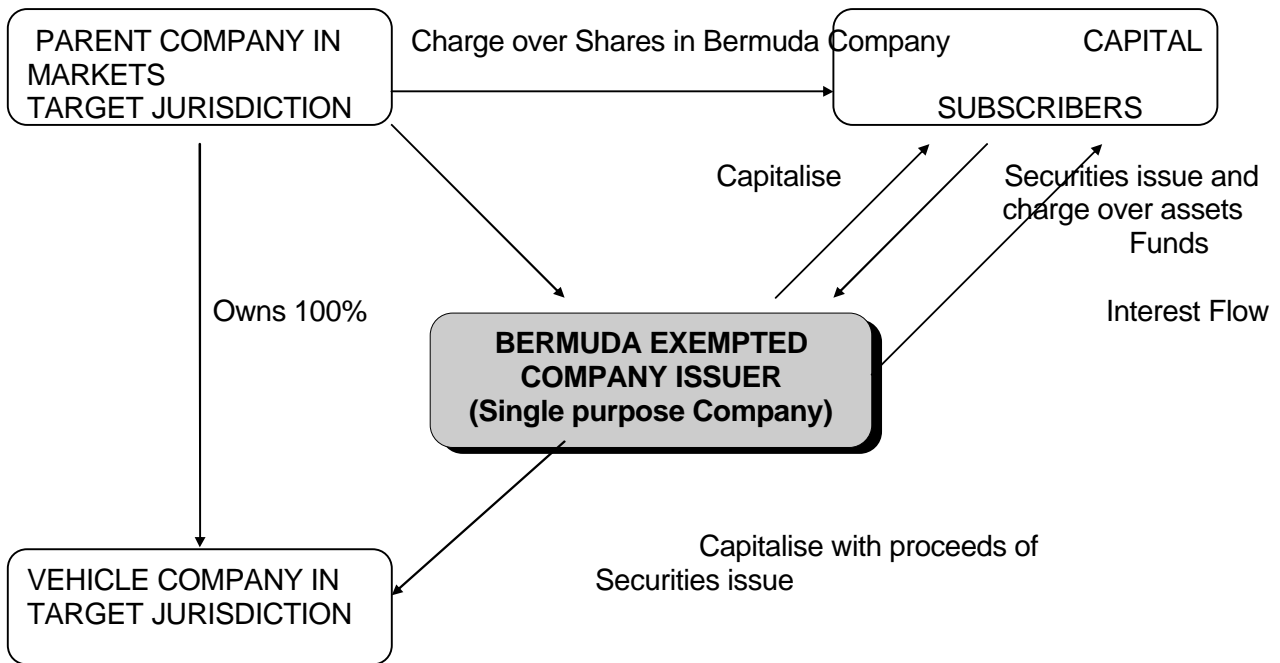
PARENT COMPANY IN MARKETS TARGET JURISDICTION

Charge over Shares in Bermuda Company

CAPITAL

SUBSCRIBERS

Capitalise

Securities issue and charge over assets

Funds

Owns 100%

Interest Flow

BERMUDA EXEMPTED COMPANY ISSUER (Single purpose Company)

Capitalise with proceeds of Securities issue

VEHICLE COMPANY IN TARGET JURISDICTION